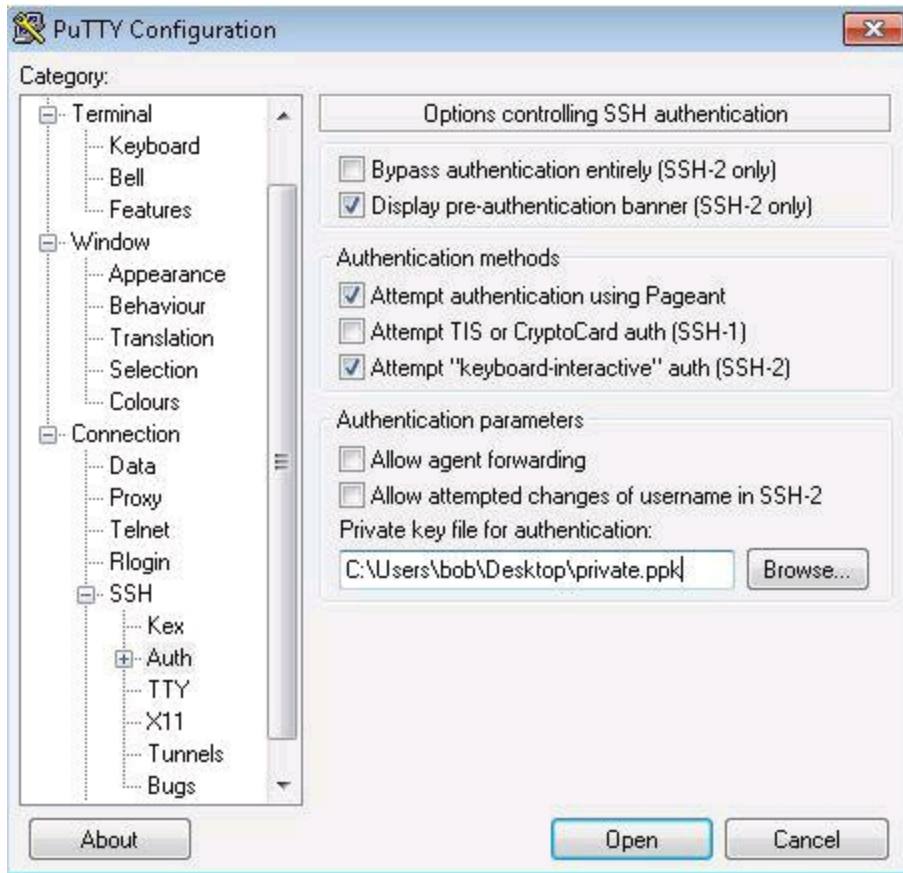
PuTTY Configuration

Category:

Terminal
Keyboard
Bell
Features
Window
Appearance
Behaviour
Translation
Selection
Colours
Connection
Data
Proxy
Telnet
Rlogin
SSH
Kex
Auth
TTY
X11
Tunnels
Bugs

Options controlling SSH authentication

Bypass authentication entirely (SSH-2 only)
Display pre-authentication banner (SSH-2 only)

Authentication methods
Attempt authentication using Pageant
Attempt TIS or CryptoCard auth (SSH-1)
Attempt "keyboard-interactive" auth (SSH-2)

Authentication parameters
Allow agent forwarding
Allow attempted changes of username in SSH-2
Private key file for authentication:
C:\Users\bob\Desktop\private.ppk
Browse...

About
Open
Cancel